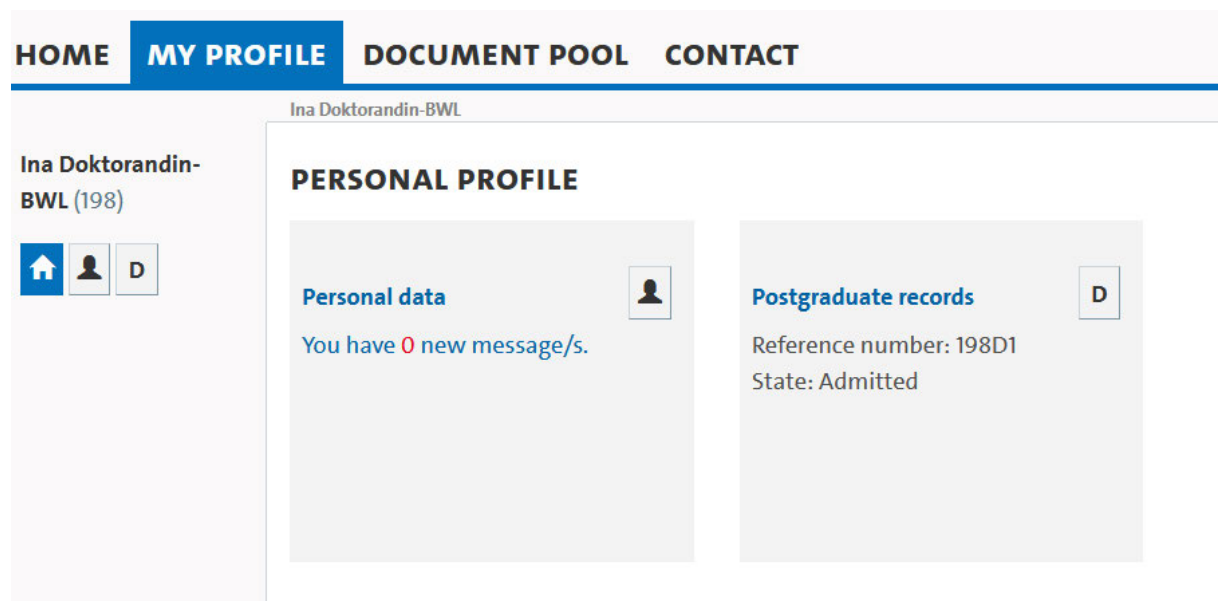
HOME MY PROFILE DOCUMENT POOL CONTACT

Ina Doktorandin-BWL

Ina Doktorandin-BWL (198)

D

PERSONAL PROFILE

Personal data

You have 0 new message/s.

Postgraduate records

D

Reference number: 198D1

State: Admitted